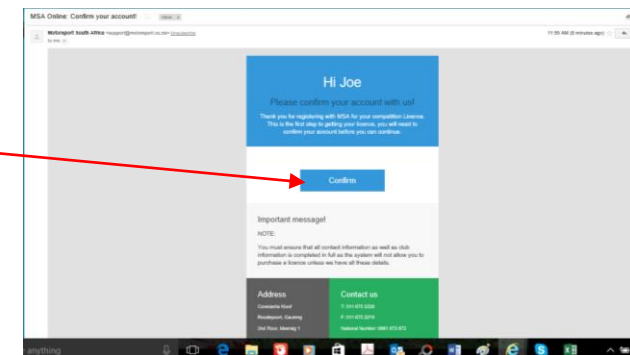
MSA Online: Confirm your account! Inbox x

Motorsport South Africa <support@motorsport.co.za> Unsubscribe
to me

11:55 AM (0 minutes ago)

Hi Joe

Please confirm your account with us!

Thank you for registering with MSA for your competition License. This is the first step to getting your licence, you will need to confirm your account before you can continue.

Confirm

Important message!

NOTE:

You must ensure that all contact information as well as club information is completed in full as the system will not allow you to purchase a licence unless we have all these details.

Address

Constantia Kloof
Roodepoort, Gauteng
2nd Floor, Meeting 1

Contact us

T: 011 675 2220
F: 011 675 2219
National Number: 0861 672 672

anything